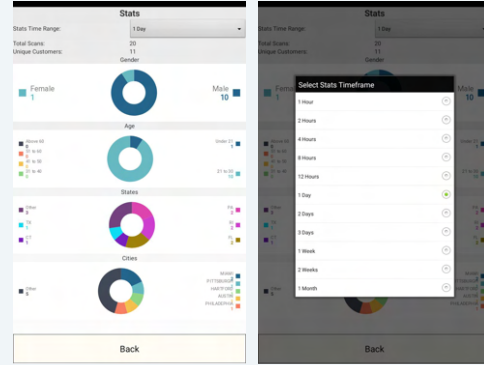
Stats

Stats Time Range: 1 Day

Total Scans: 20
Unique Customers: 11

Gender

Female
1

Male
10

Age

Above 60
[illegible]
51 to 60
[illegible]
41 to 50
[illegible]
31 to 40
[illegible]

Under 21
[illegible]
21 to 30
10

States

Other
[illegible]
TX
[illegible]
CT
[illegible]

PA
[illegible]
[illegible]
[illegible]
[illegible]
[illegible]

Cities

Other
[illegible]

MIAMI
PITTSBURGH
HARTFORD
AUSTIN
PHILADELPHIA

Back

Stats

Stats Time Range: 1 Day

Total Scans: 20
Unique Customers: 11

Gender

Select Stats Timeframe

1 Hour
2 Hours
4 Hours
8 Hours
12 Hours
1 Day
2 Days
3 Days
1 Week
2 Weeks
1 Month

Back